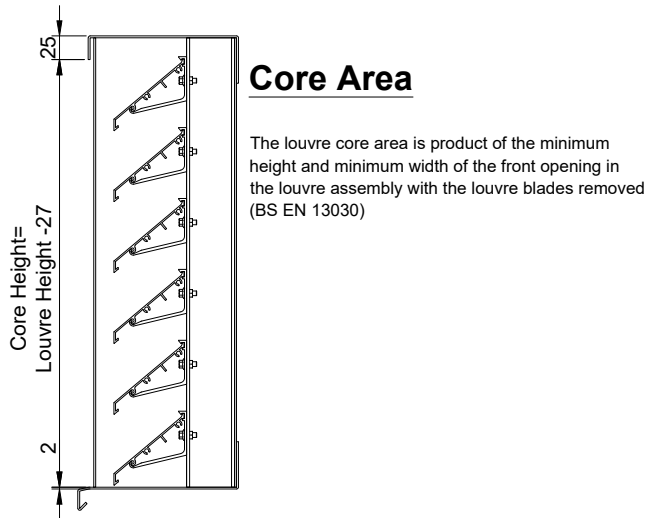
25

Core Height=
Louvre Height -27

2

Core Area

The louvre core area is product of the minimum height and minimum width of the front opening in the louvre assembly with the louvre blades removed (BS EN 13030)